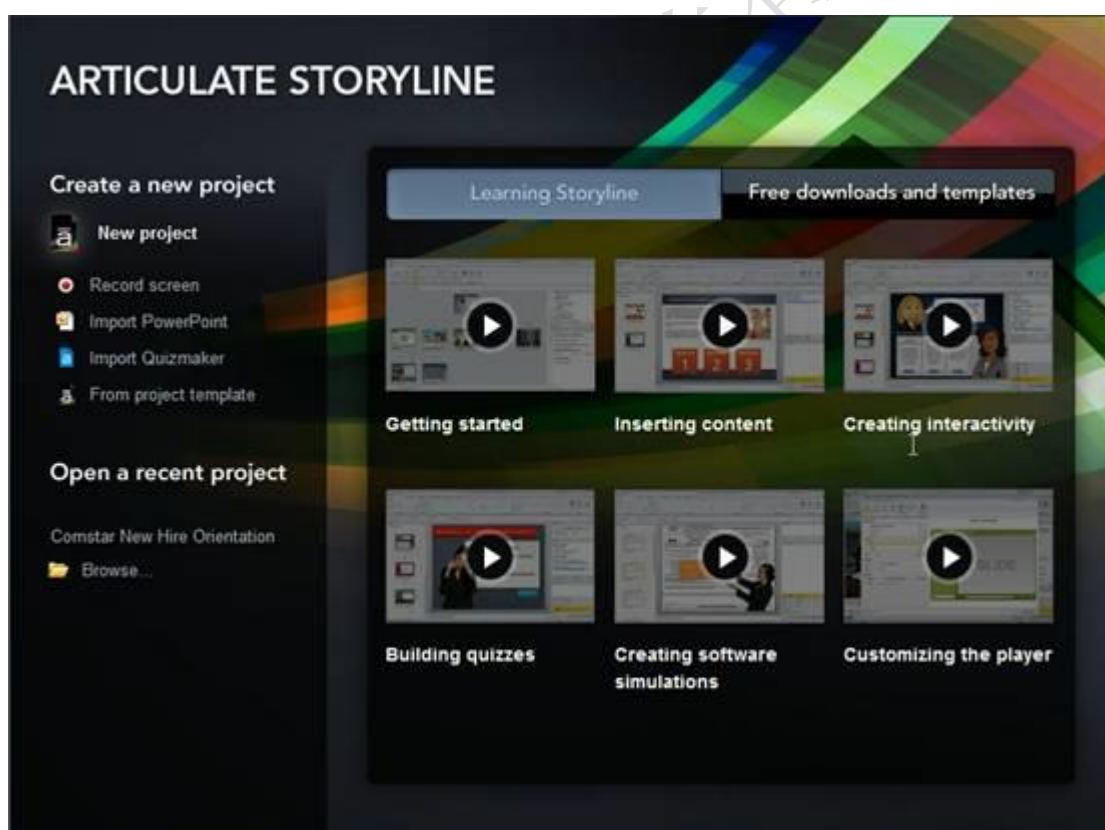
ARTICULATE STORYLINE

Create a new project

New project

Record screen

Import PowerPoint

Import Quizmaker

From project template

Open a recent project

Comstar New Hire Orientation

Browse...

Learning Storyline

Free downloads and templates

Getting started

Inserting content

Creating interactivity

Building quizzes

Creating software simulations

Customizing the player